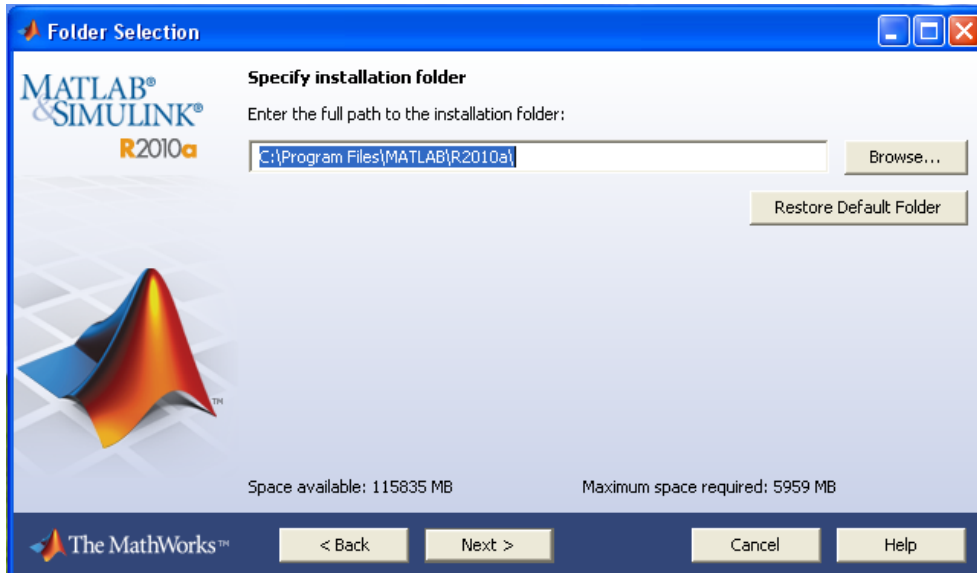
Folder Selection

MATLAB®
&SIMULINK®
R2010a

Specify installation folder

Enter the full path to the installation folder:

C:\Program Files\MATLAB\R2010a\

Browse...

Restore Default Folder

TM

Space available: 115835 MB

Maximum space required: 5959 MB

The MathWorks™

< Back

Next >

Cancel

Help